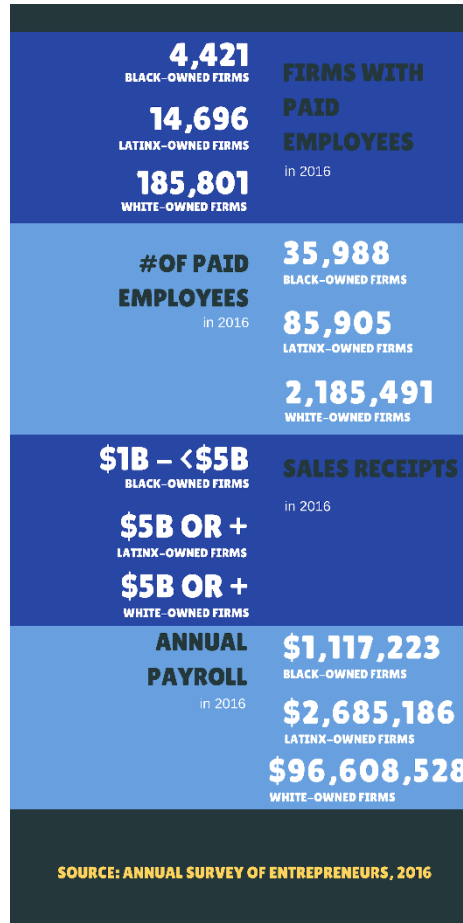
4,421
BLACK-OWNED FIRMS

14,696
LATINX-OWNED FIRMS

185,801
WHITE-OWNED FIRMS

FIRMS WITH PAID EMPLOYEES
in 2016

#OF PAID EMPLOYEES
in 2016

35,988
BLACK-OWNED FIRMS

85,905
LATINX-OWNED FIRMS

2,185,491
WHITE-OWNED FIRMS

$1B – <$5B
BLACK-OWNED FIRMS

$5B OR +
LATINX-OWNED FIRMS

$5B OR +
WHITE-OWNED FIRMS

SALES RECEIPTS
in 2016

ANNUAL PAYROLL
in 2016

$1,117,223
BLACK-OWNED FIRMS

$2,685,186
LATINX-OWNED FIRMS

$96,608,528
WHITE-OWNED FIRMS

SOURCE: ANNUAL SURVEY OF ENTREPRENEURS, 2016